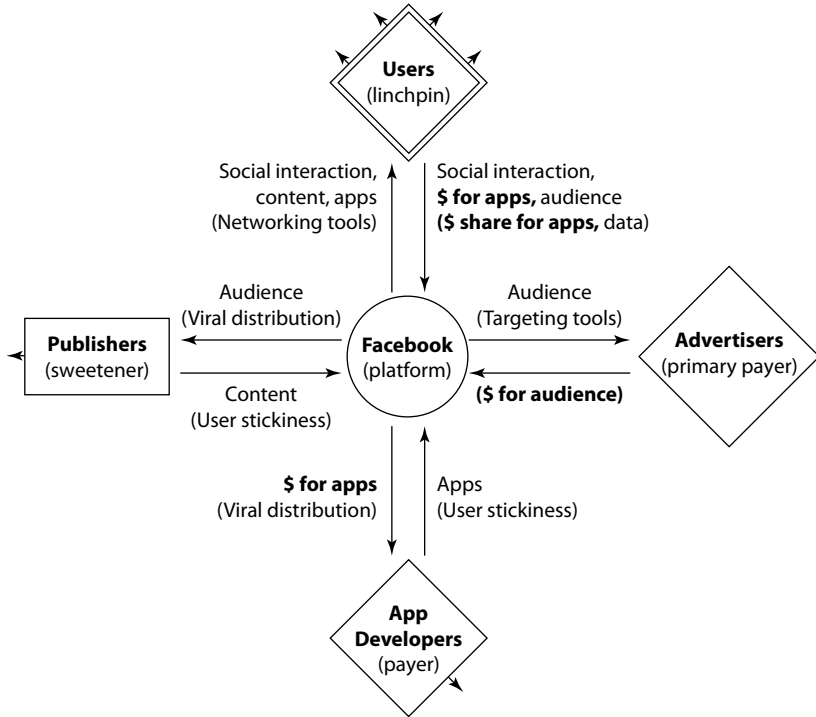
Users
(linchpin)

Social interaction, content, apps
(Networking tools)

Social interaction, **$ for apps,** audience
**($ share for apps,** data)

Audience
(Viral distribution)

Publishers
(sweetener)

Content
(User stickiness)

Facebook
(platform)

Audience
(Targeting tools)

Advertisers
(primary payer)

**($ for audience)**

**$ for apps**
(Viral distribution)

Apps
(User stickiness)

App Developers
(payer)